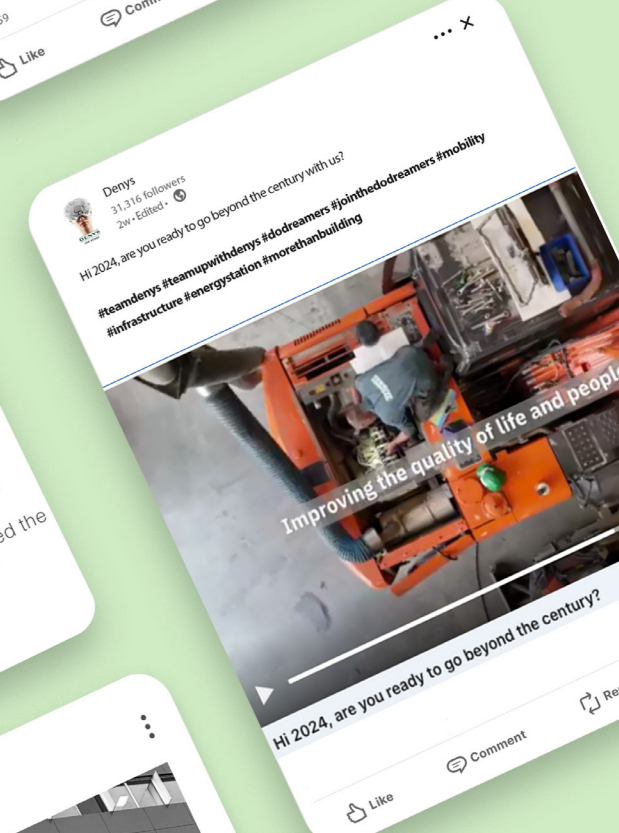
59

Comm

Like

ed the

Denys
31,316 followers
2w • Edited •

Hi 2024, are you ready to go beyond the century with us?

#teamdenys #teamupwithdenys #dodreamers #jointhedodreamers #mobility #infrastructure #energystation #morethanbuilding

Improving the quality of life and people

Hi 2024, are you ready to go beyond the century?

Like

Comment

Re